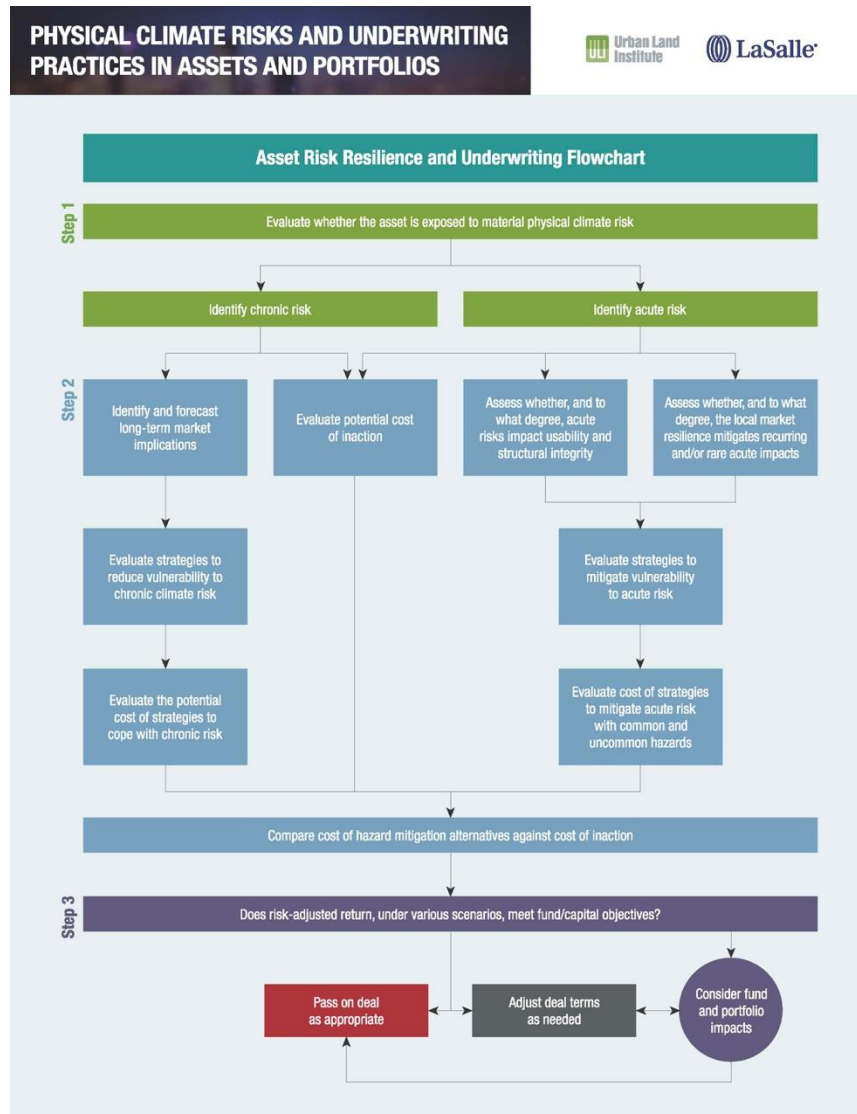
PHYSICAL CLIMATE RISKS AND UNDERWRITING PRACTICES IN ASSETS AND PORTFOLIOS

ULI Urban Land Institute

LaSalle

Asset Risk Resilience and Underwriting Flowchart

Step 1

Evaluate whether the asset is exposed to material physical climate risk

Identify chronic risk

Identify acute risk

Step 2

Identify and forecast long-term market implications

Evaluate potential cost of inaction

Assess whether, and to what degree, acute risks impact usability and structural integrity

Assess whether, and to what degree, the local market resilience mitigates recurring and/or rare acute impacts

Evaluate strategies to reduce vulnerability to chronic climate risk

Evaluate strategies to mitigate vulnerability to acute risk

Evaluate the potential cost of strategies to cope with chronic risk

Evaluate cost of strategies to mitigate acute risk with common and uncommon hazards

Compare cost of hazard mitigation alternatives against cost of inaction

Step 3

Does risk-adjusted return, under various scenarios, meet fund/capital objectives?

Pass on deal as appropriate

Adjust deal terms as needed

Consider fund and portfolio impacts